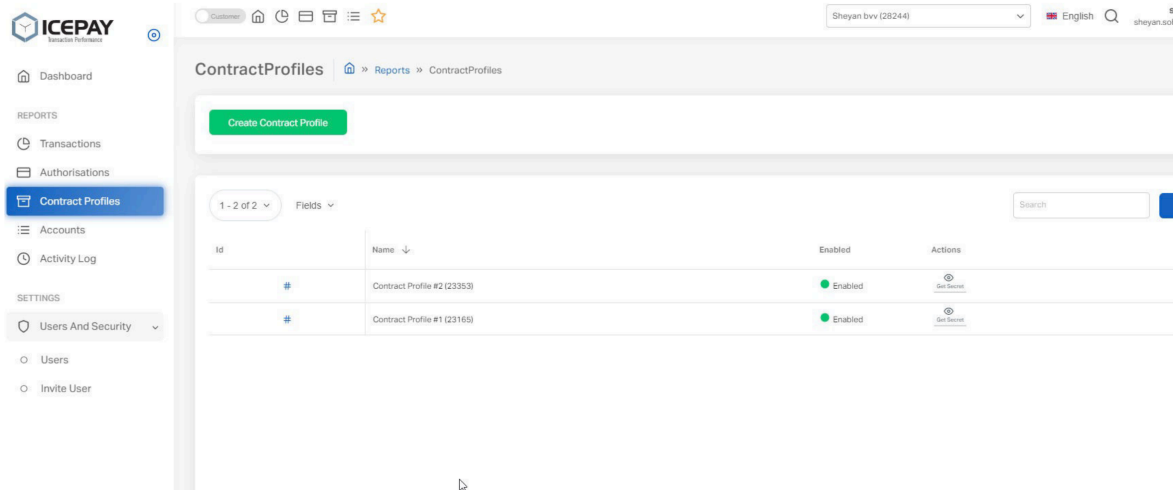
ICEPAY
Transaction Performance

Customer

Sheyan bvv (28244)

English

sheyan.sol

Dashboard

REPORTS

Transactions

Authorisations

Contract Profiles

Accounts

Activity Log

SETTINGS

Users And Security

Users

Invite User

ContractProfiles » Reports » ContractProfiles

Create Contract Profile

1 - 2 of 2

Fields

Search

| Id | Name | Enabled | Actions |
|---|---|---|---|
| # | Contract Profile #2 (23353) | Enabled | Get Secret |
| # | Contract Profile #1 (23165) | Enabled | Get Secret |